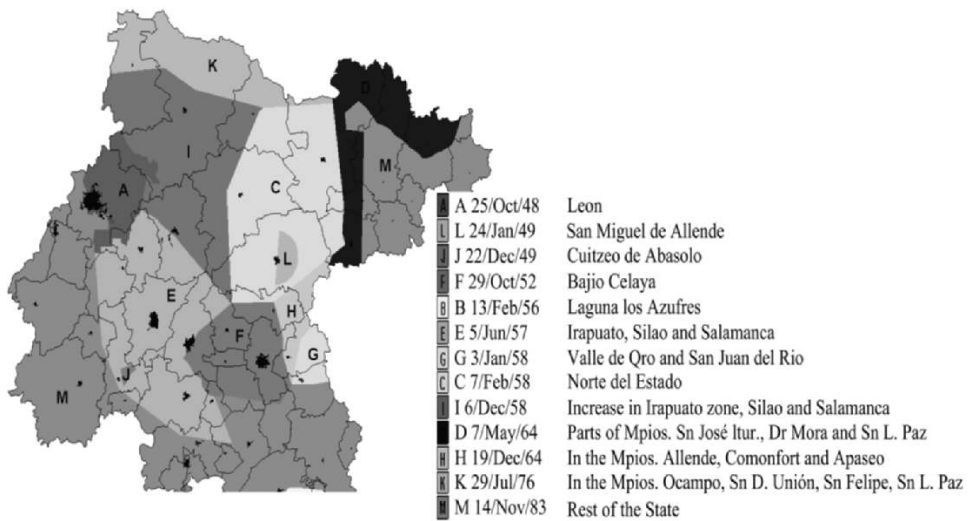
K
D
I
C
M
A
L
E
H
F
G
J
M

| | | |
|---|---|---|
| A | A 25/Oct/48 | Leon |
| L | L 24/Jan/49 | San Miguel de Allende |
| J | J 22/Dec/49 | Cuitzeo de Abasolo |
| F | F 29/Oct/52 | Bajio Celaya |
| B | B 13/Feb/56 | Laguna los Azufres |
| E | E 5/Jun/57 | Irapuato, Silao and Salamanca |
| G | G 3/Jan/58 | Valle de Qro and San Juan del Rio |
| C | C 7/Feb/58 | Norte del Estado |
| I | I 6/Dec/58 | Increase in Irapuato zone, Silao and Salamanca |
| | D 7/May/64 | Parts of Mpios. Sn José Itur., Dr Mora and Sn L. Paz |
| H | H 19/Dec/64 | In the Mpios. Allende, Comonfort and Apaseo |
| K | K 29/Jul/76 | In the Mpios. Ocampo, Sn D. Unión, Sn Felipe, Sn L. Paz |
| M | M 14/Nov/83 | Rest of the State |